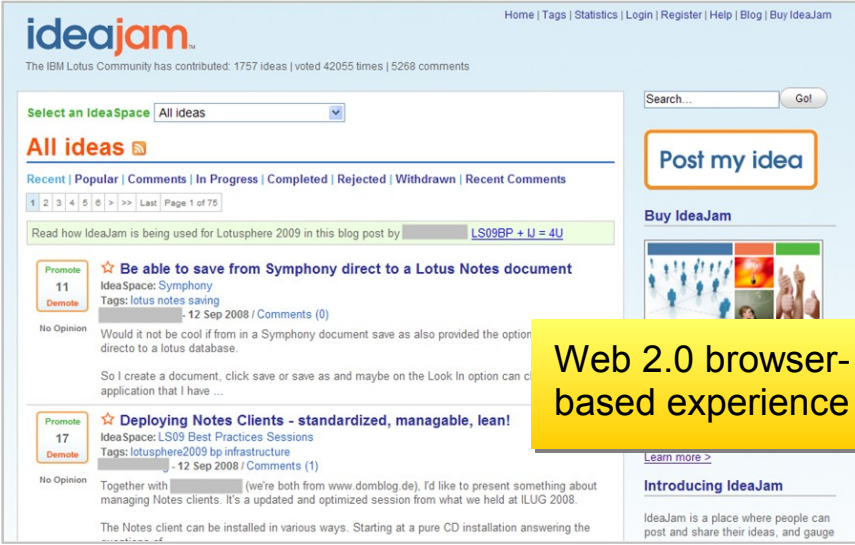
ideajam

Home | Tags | Statistics | Login | Register | Help | Blog | Buy IdeaJam

The IBM Lotus Community has contributed: 1757 ideas | voted 42055 times | 5268 comments

Select an IdeaSpace All ideas

Search... Go!

All ideas

Post my idea

Recent | Popular | Comments | In Progress | Completed | Rejected | Withdrawn | Recent Comments

1 2 3 4 5 6 > >> Last Page 1 of 75

Buy IdeaJam

Read how IdeaJam is being used for Lotusphere 2009 in this blog post by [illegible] LS09BP + IJ = 4U

Promote 11 Demote

No Opinion

Be able to save from Symphony direct to a Lotus Notes document

IdeaSpace: Symphony

Tags: lotus notes saving

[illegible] - 12 Sep 2008 / Comments (0)

Would it not be cool if from in a Symphony document save as also provided the option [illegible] directo to a lotus database.

So I create a document, click save or save as and maybe on the Look In option can c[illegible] application that I have ...

Web 2.0 browser-based experience

Promote 17 Demote

No Opinion

Deploying Notes Clients - standardized, managable, lean!

IdeaSpace: LS09 Best Practices Sessions

Tags: lotusphere2009 bp infrastructure

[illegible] - 12 Sep 2008 / Comments (1)

Together with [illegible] (we're both from www.domblog.de), I'd like to present something about managing Notes clients. It's a updated and optimized session from what we held at ILUG 2008.

The Notes client can be installed in various ways. Starting at a pure CD installation answering the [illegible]

Learn more >

Introducing IdeaJam

IdeaJam is a place where people can post and share their ideas, and gauge